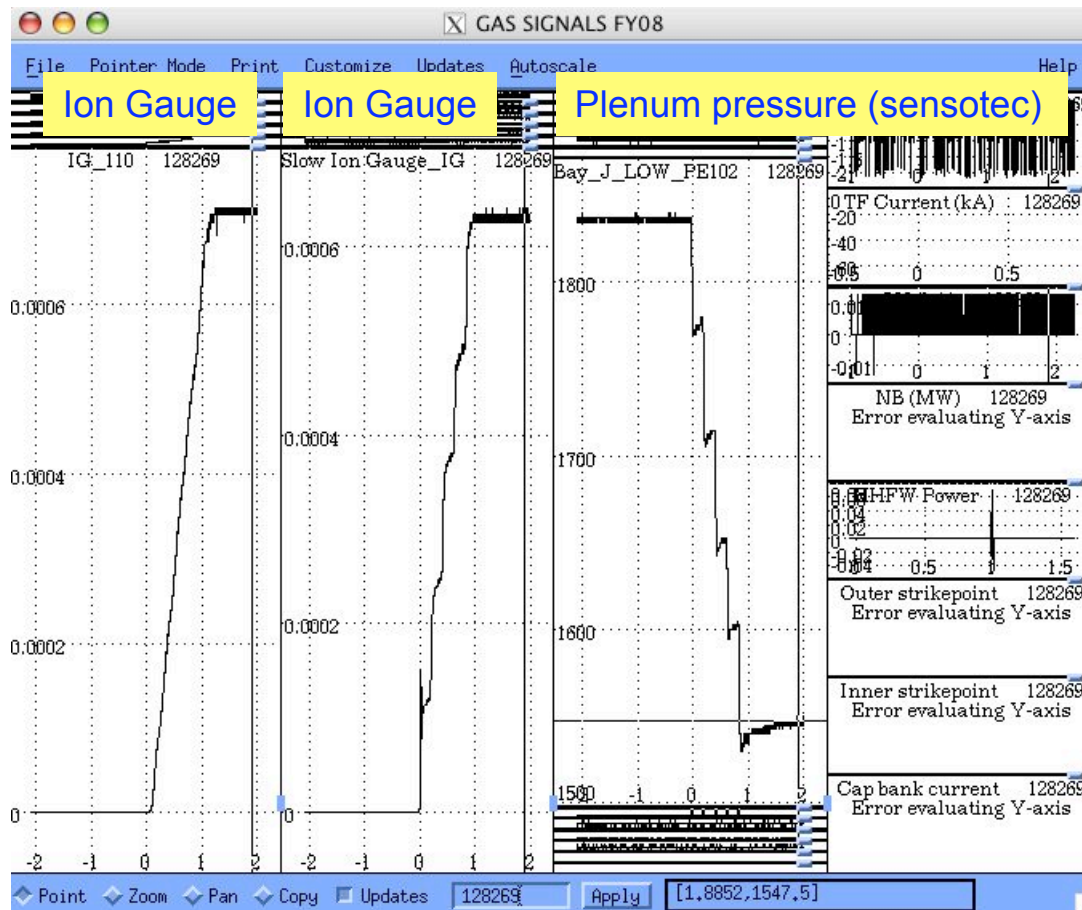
GAS SIGNALS FY08

File Pointer Mode Print Customize Updates Autoscale Help

Ion Gauge

Ion Gauge

Plenum pressure (sensotec)

IG_110 128269

0.0006

0.0004

0.0002

0

-2 -1 0 1 2

Slow Ion Gauge_IG 128269

0.0006

0.0004

0.0002

0

-2 -1 0 1 2

Bay_J_LOW_PE102 128269

1800

1700

1600

1500

-2 -1 0 1 2

TF Current (kA) 128269

-20

-40

-0.5 0 0.5

0.01

0

-0.01 0 1 2

NB (MW) 128269
Error evaluating Y-axis

HHFW Power 128269

0.04

0.02

0

-0.02

-0.04 0.5 1 1.5

Outer strikepoint 128269
Error evaluating Y-axis

Inner strikepoint 128269
Error evaluating Y-axis

Cap bank current 128269
Error evaluating Y-axis

Point Zoom Pan Copy Updates 128269 Apply [1.8852,1547.5]